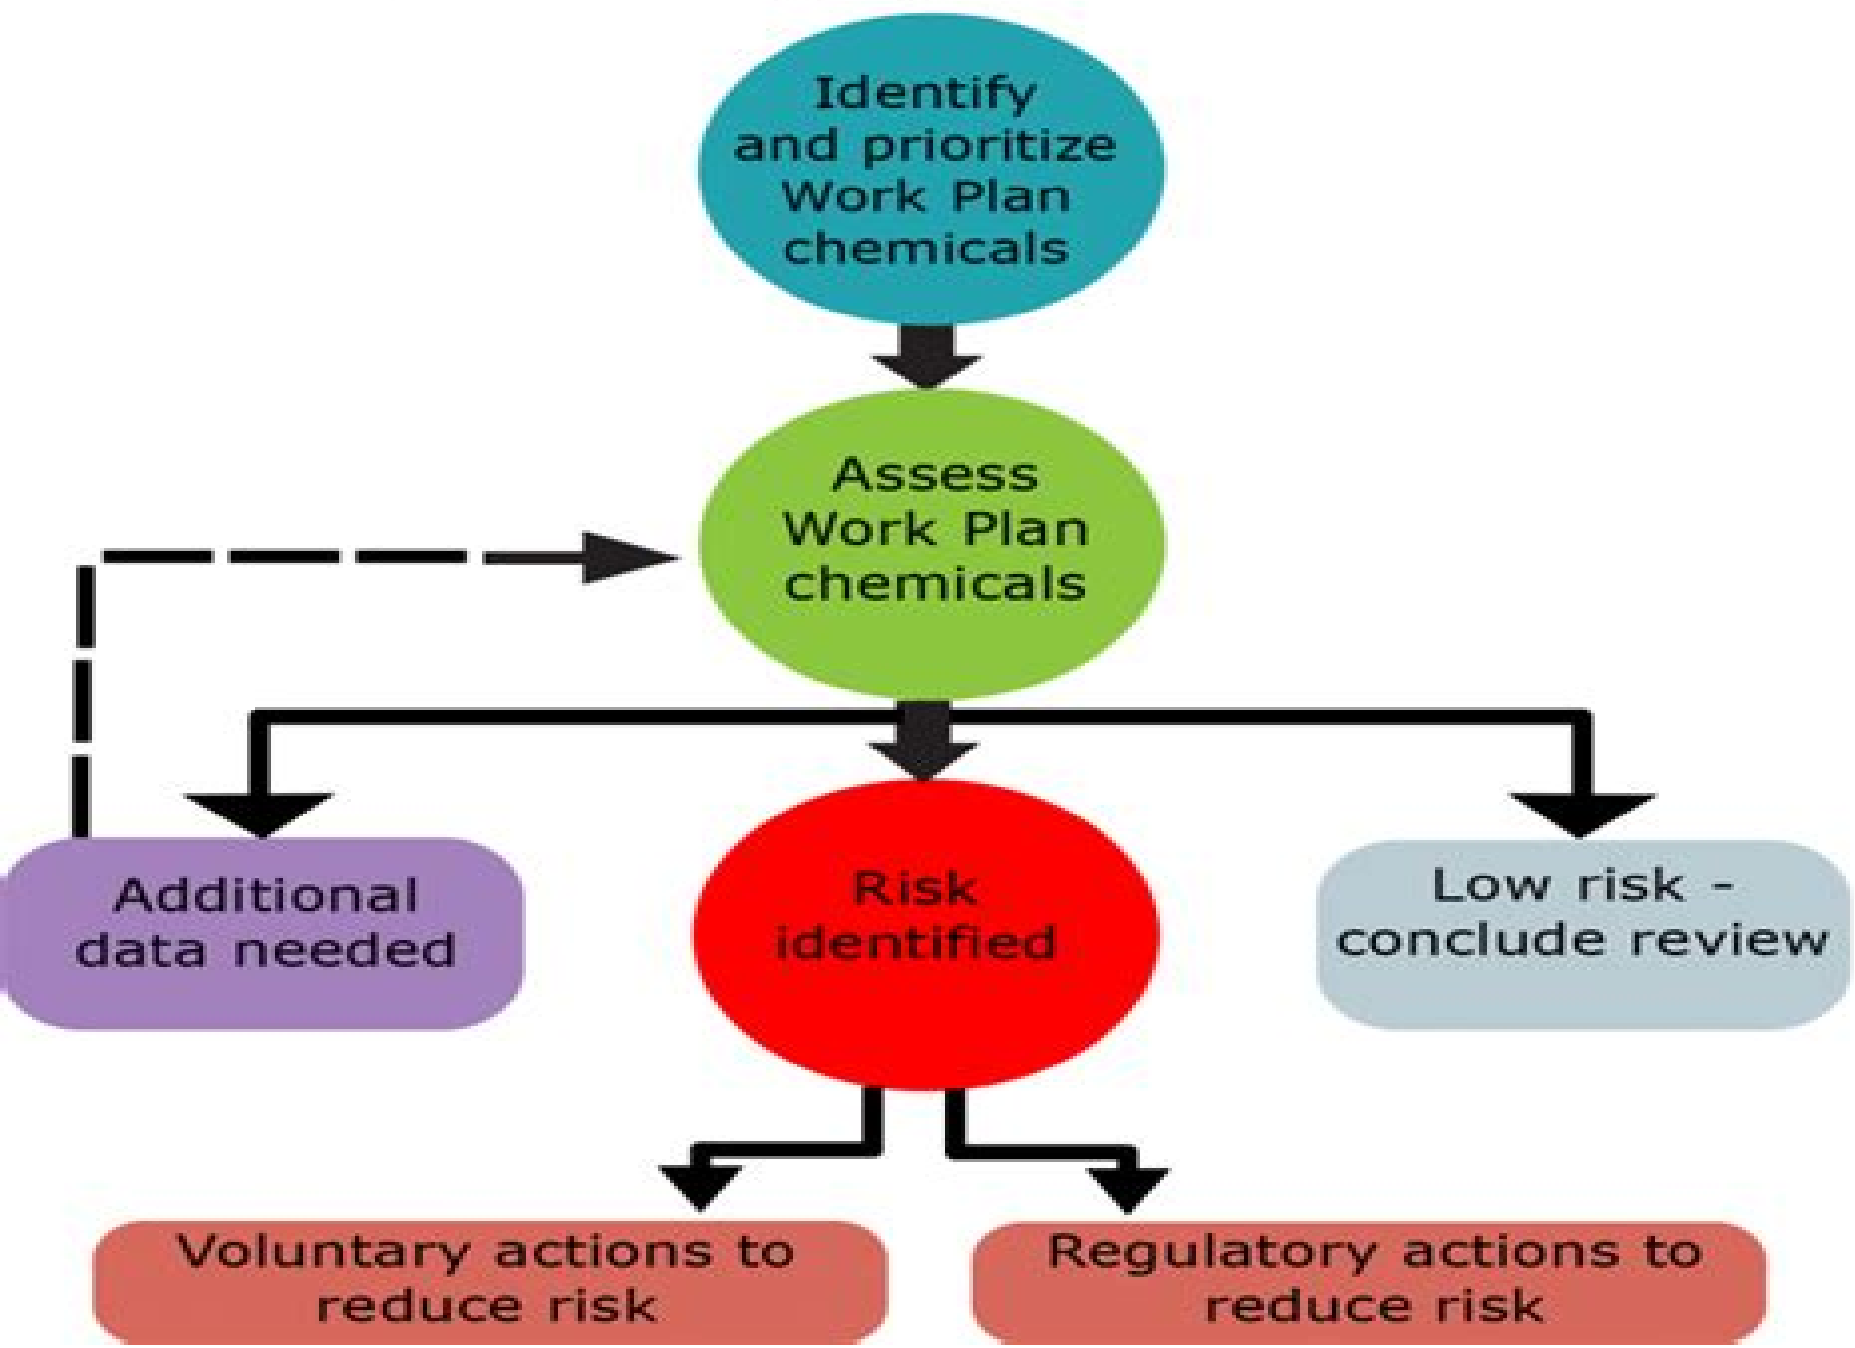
Identify and prioritize Work Plan chemicals

Assess Work Plan chemicals

Additional data needed

Risk identified

Low risk - conclude review

Voluntary actions to reduce risk

Regulatory actions to reduce risk